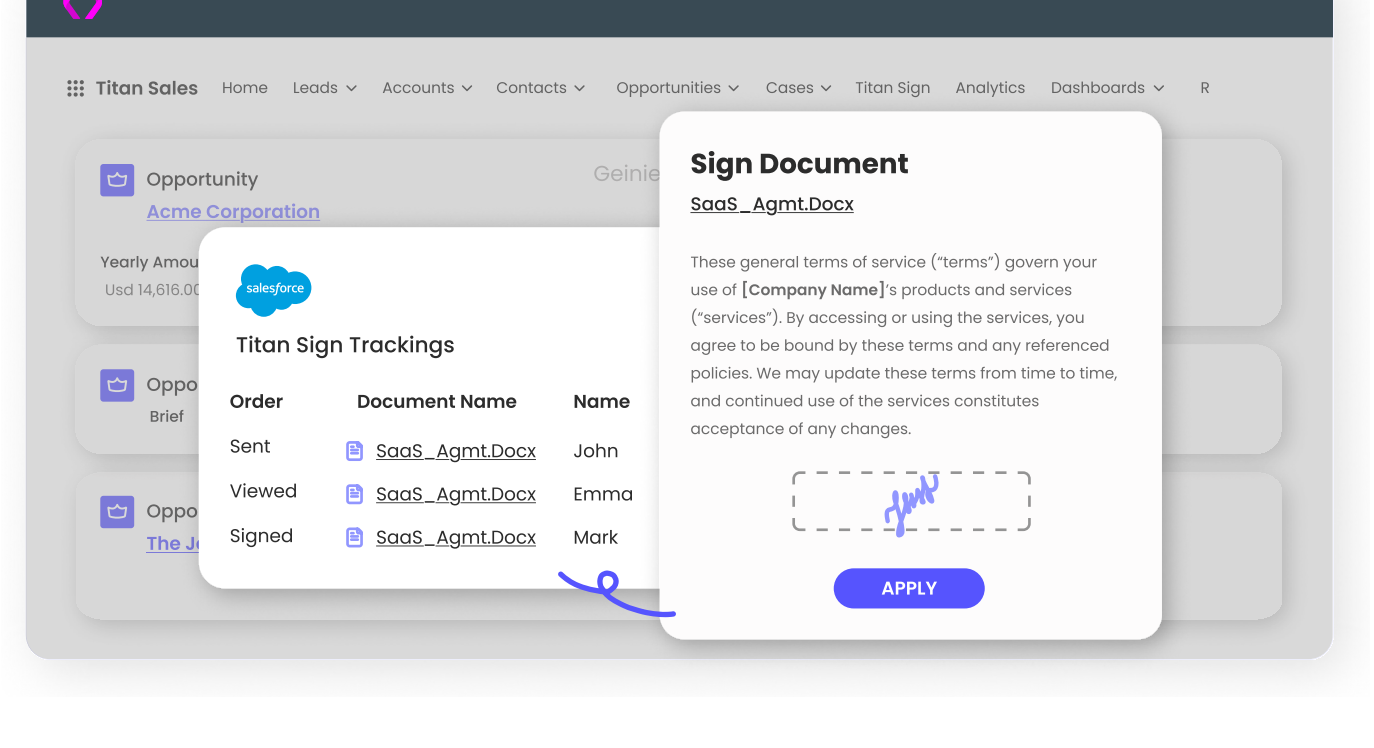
Titan Sales Home Leads Accounts Contacts Opportunities Cases Titan Sign Analytics Dashboards R

Opportunity
Acme Corporation

Geinie

Yearly Amou
Usd 14,616.00

Oppo
Brief

Oppo
The J

salesforce

Titan Sign Trackings

| Order | Document Name | Name |
|---|---|---|
| Sent | SaaS_Agmt.Docx | John |
| Viewed | SaaS_Agmt.Docx | Emma |
| Signed | SaaS_Agmt.Docx | Mark |

Sign Document
SaaS_Agmt.Docx

These general terms of service (“terms”) govern your use of **[Company Name]**’s products and services (“services”). By accessing or using the services, you agree to be bound by these terms and any referenced policies. We may update these terms from time to time, and continued use of the services constitutes acceptance of any changes.

APPLY